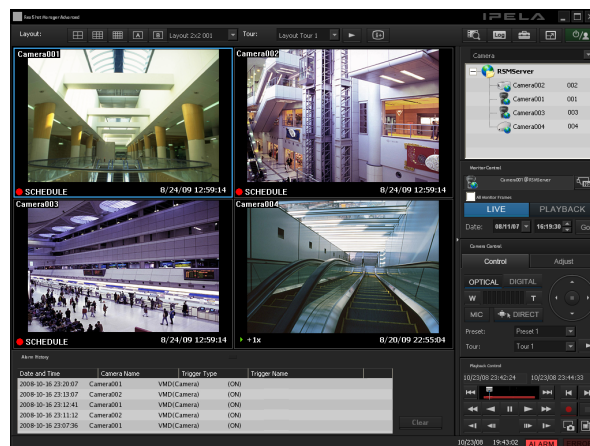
RealShot Manager Advanced

IPELA

Layout:

A

B

Layout 2x2 001

Tour:

Layout Tour 1

Log

Camera

RSMServer

Camera002 002

Camera001 001

Camera003 003

Camera004 004

Camera001

SCHEDULE

8/24/09 12:59:14

Camera002

SCHEDULE

8/24/09 12:59:14

Camera003

SCHEDULE

8/24/09 12:59:14

Camera004

+1x

8/20/09 22:55:04

Monitor Control

Camera001@RSMServer

All Monitor Frames

LIVE

PLAYBACK

Date: 08/11/07 16:19:30 Go

Camera Control

Control

Adjust

OPTICAL

DIGITAL

W

T

MIC

DIRECT

Preset: Preset 1

Tour: Tour 1

Playback Control

10/23/08 23:42:24

10/23/08 23:44:33

Alarm History

| Date and Time | Camera Name | Trigger Type | Trigger Name |
|---|---|---|---|
| 2008-10-16 23:20:07 | Camera001 | VMD(Camera) | (ON) |
| 2008-10-16 23:20:14 | Camera002 | VMD(Camera) | (ON) |
| 2008-10-16 23:12:41 | Camera001 | VMD(Camera) | (ON) |
| 2008-10-16 23:11:12 | Camera002 | VMD(Camera) | (ON) |
| 2008-10-16 23:07:36 | Camera001 | VMD(Camera) | (ON) |

Clear

10/23/08 19:43:02

ALARM